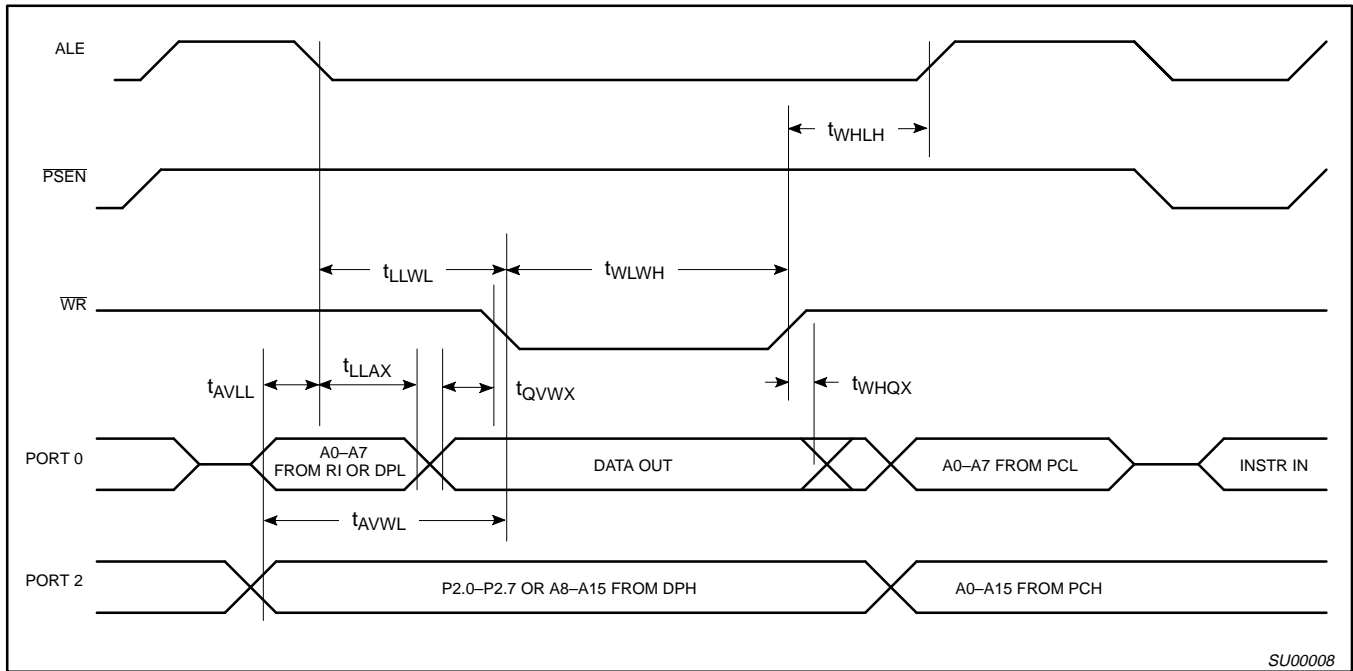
ALE

$t_{WHLH}$

$\overline{PSEN}$

$t_{LLWL}$

$t_{WLWH}$

$\overline{WR}$

$t_{AVLL}$

$t_{LLAX}$

$t_{QVWX}$

$t_{WHQX}$

PORT 0

A0–A7 FROM RI OR DPL

DATA OUT

A0–A7 FROM PCL

INSTR IN

$t_{AVWL}$

PORT 2

P2.0–P2.7 OR A8–A15 FROM DPH

A0–A15 FROM PCH

SU00008